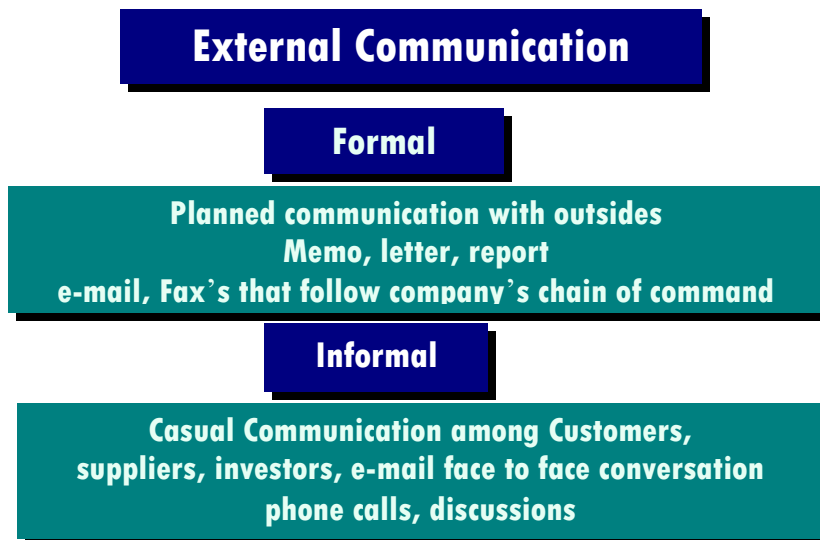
External Communication

Formal

Planned communication with outsides
Memo, letter, report
e-mail, Fax’s that follow company’s chain of command

Informal

Casual Communication among Customers,
suppliers, investors, e-mail face to face conversation
phone calls, discussions